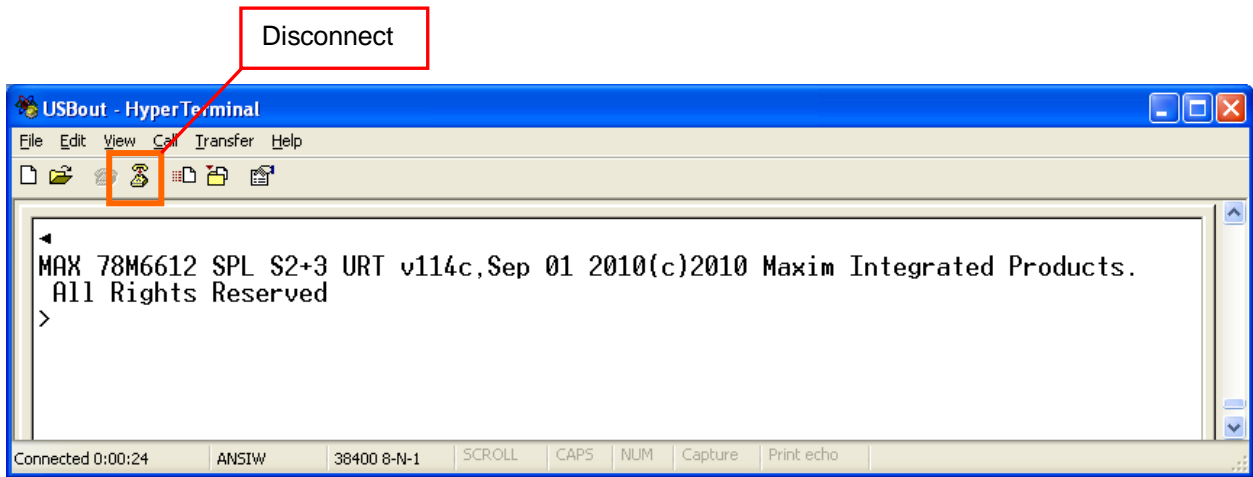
Disconnect

USBout - HyperTerminal

File Edit View Call Transfer Help

◄
MAX 78M6612 SPL S2+3 URT v114c,Sep 01 2010(c)2010 Maxim Integrated Products.
 All Rights Reserved
>

Connected 0:00:24 | ANSIW | 38400 8-N-1 | SCROLL | CAPS | NUM | Capture | Print echo